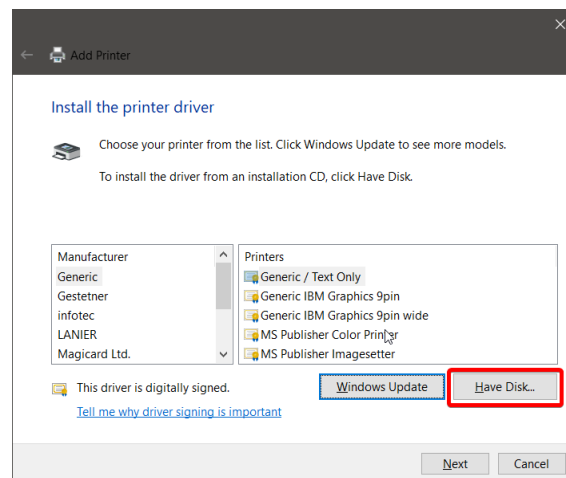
Add Printer

Install the printer driver

Choose your printer from the list. Click Windows Update to see more models.

To install the driver from an installation CD, click Have Disk.

| Manufacturer | Printers |
|---|---|
| Generic | Generic / Text Only |
| Gestetner | Generic IBM Graphics 9pin |
| infotec | Generic IBM Graphics 9pin wide |
| LANIER | MS Publisher Color Printer |
| Magicard Ltd. | MS Publisher Imagesetter |

This driver is digitally signed.

Tell me why driver signing is important

Windows Update

Have Disk...

Next

Cancel